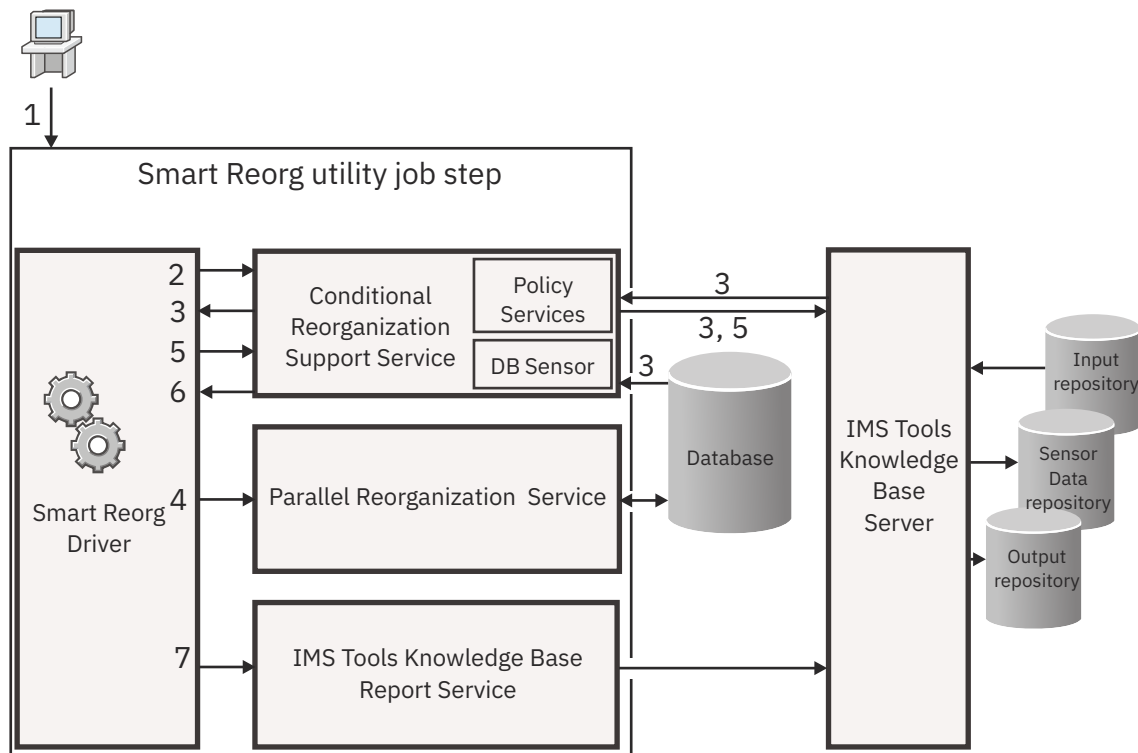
1

Smart Reorg utility job step

2
3
5
6

Conditional Reorganization Support Service

Policy Services

DB Sensor

3

3, 5

3

Smart Reorg Driver

4

Parallel Reorganization Service

Database

7

IMS Tools Knowledge Base Report Service

IMS Tools Knowledge Base Server

Input repository

Sensor Data repository

Output repository